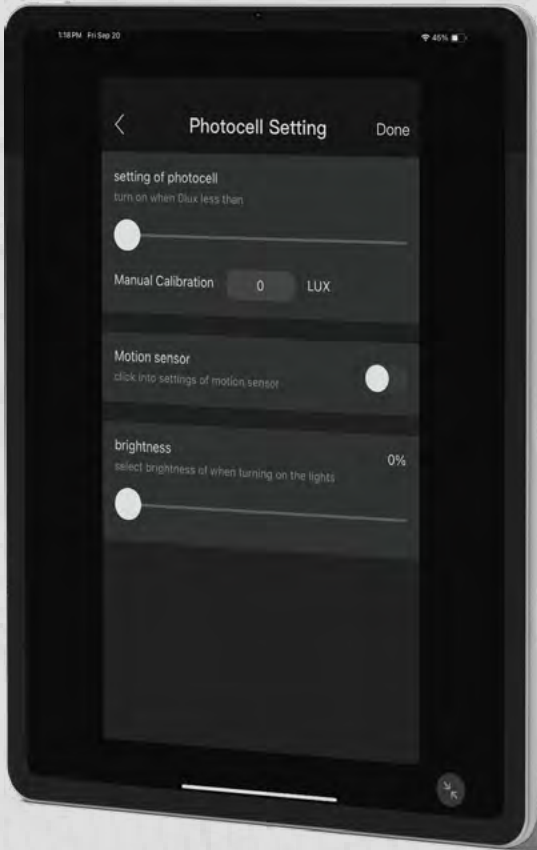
1:58 PM Fri Sep 20

45%

<

Photocell Setting

Done

setting of photocell

turn on when 0lux less than

Manual Calibration

0

LUX

Motion sensor

click into settings of motion sensor

brightness

select brightness of when turning on the lights

0%